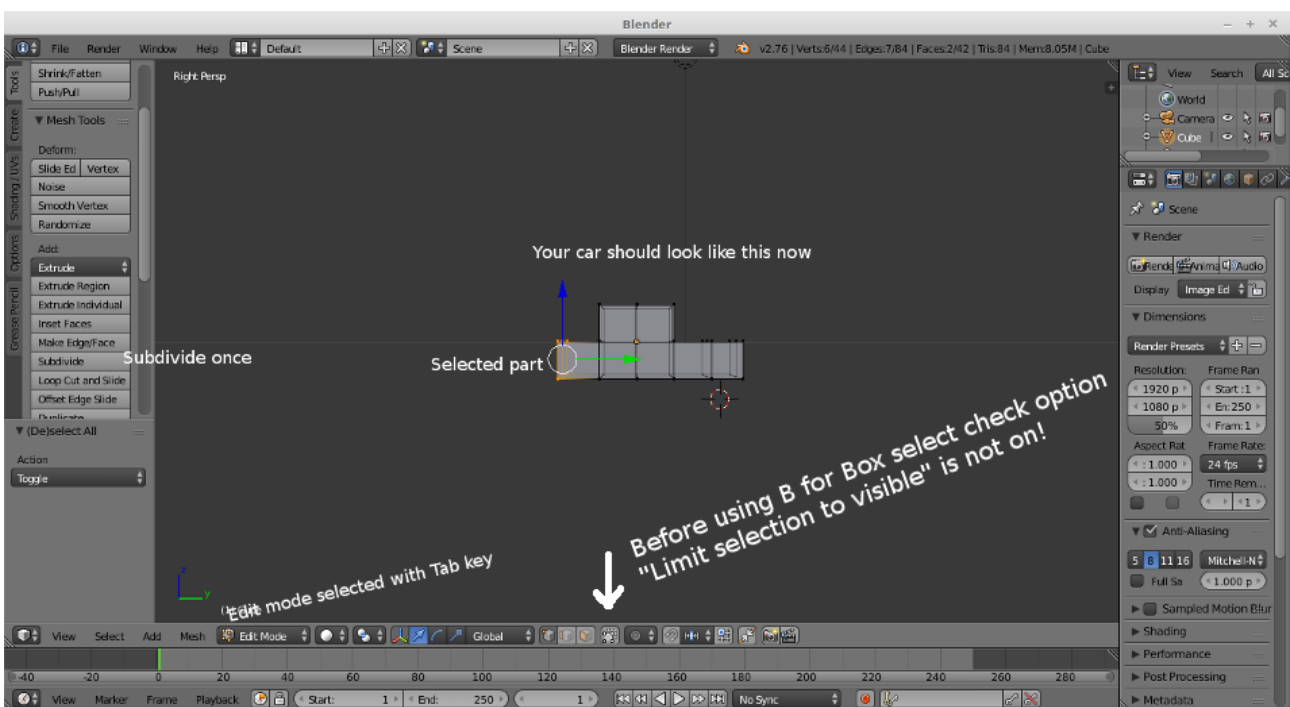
Blender

File Render Window Help Default Scene Blender Render v2.76 | Verts:6/44 | Edges:7/84 | Faces:2/42 | Tris:84 | Mem:8.05M | Cube

Tools Create Shading / UVs Options Grease Pencil

Shrink/Fatten
Push/Pull
▼ Mesh Tools
Deform:
Slide Ed Vertex
Noise
Smooth Vertex
Randomize
Add:
Extrude
Extrude Region
Extrude Individual
Inset Faces
Make Edge/Face
Subdivide
Loop Cut and Slide
Offset Edge Slide
Duplicate

▼ (De)select All
Action
Toggle

Right Persp

Your car should look like this now

Subdivide once

Selected part

Before using B for Box select check option "Limit selection to visible" is not on!

Edit mode selected with Tab key

View Search All Sc
World
Camera
Cube

Scene
▼ Render
Rende Anima Audio
Display Image Ed
▼ Dimensions
Render Presets
Resolution: Frame Ran
1920 p Start: 1
1080 p En: 250
50% Fram: 1
Aspect Rat Frame Rate:
: 1.000 24 fps
: 1.000 Time Rem...
: 1
▼ Anti-Aliasing
5 8 11 16 Mitchell-N
Full Sa 1.000 p
► Sampled Motion Blur
► Shading
► Performance
► Post Processing
► Metadata

View Select Add Mesh Edit Mode Global

-40 -20 0 20 40 60 80 100 120 140 160 180 200 220 240 260 280

View Marker Frame Playback Start: 1 End: 250 1 No Sync